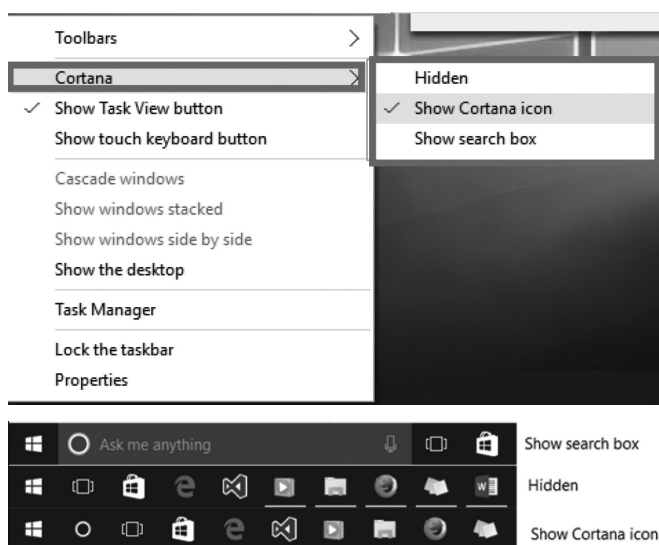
Toolbars
Cortana
✓ Show Task View button
Show touch keyboard button
Cascade windows
Show windows stacked
Show windows side by side
Show the desktop
Task Manager
Lock the taskbar
Properties

Hidden
✓ Show Cortana icon
Show search box

Ask me anything
Show search box
Hidden
Show Cortana icon